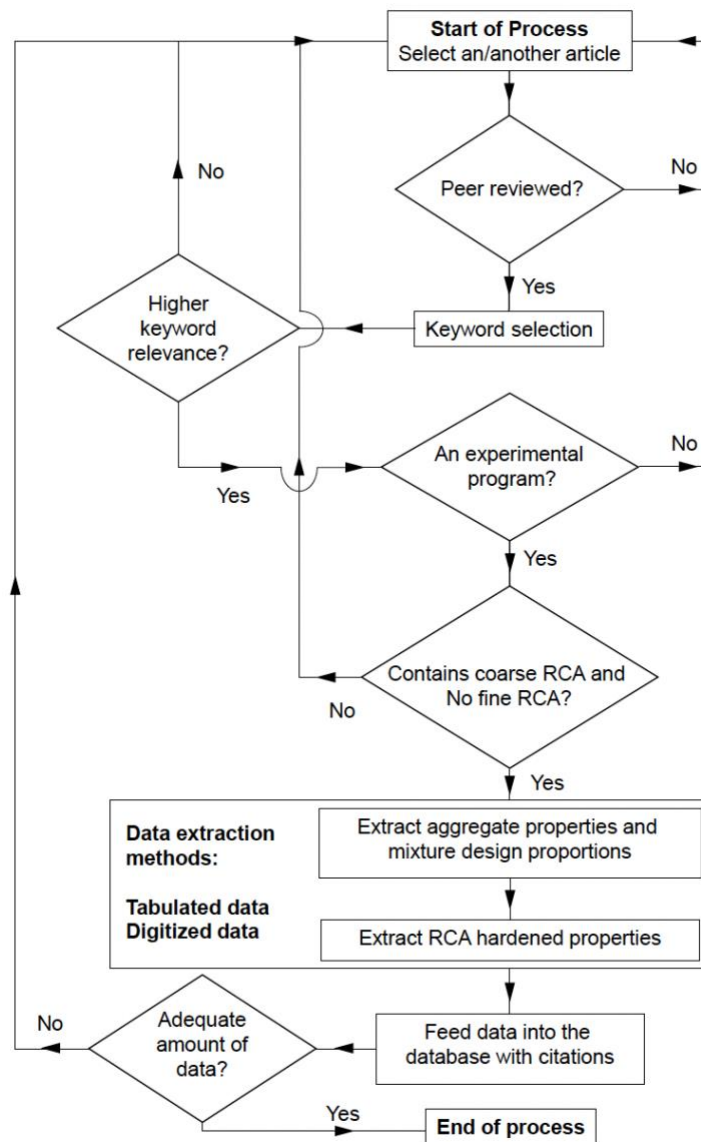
Start of Process
Select an/another article

Peer reviewed?

No

Yes

No

Higher keyword relevance?

Keyword selection

An experimental program?

No

Yes

Yes

Contains coarse RCA and No fine RCA?

No

Yes

Data extraction methods:

Tabulated data
Digitized data

Extract aggregate properties and mixture design proportions

Extract RCA hardened properties

No

Adequate amount of data?

Feed data into the database with citations

Yes

End of process